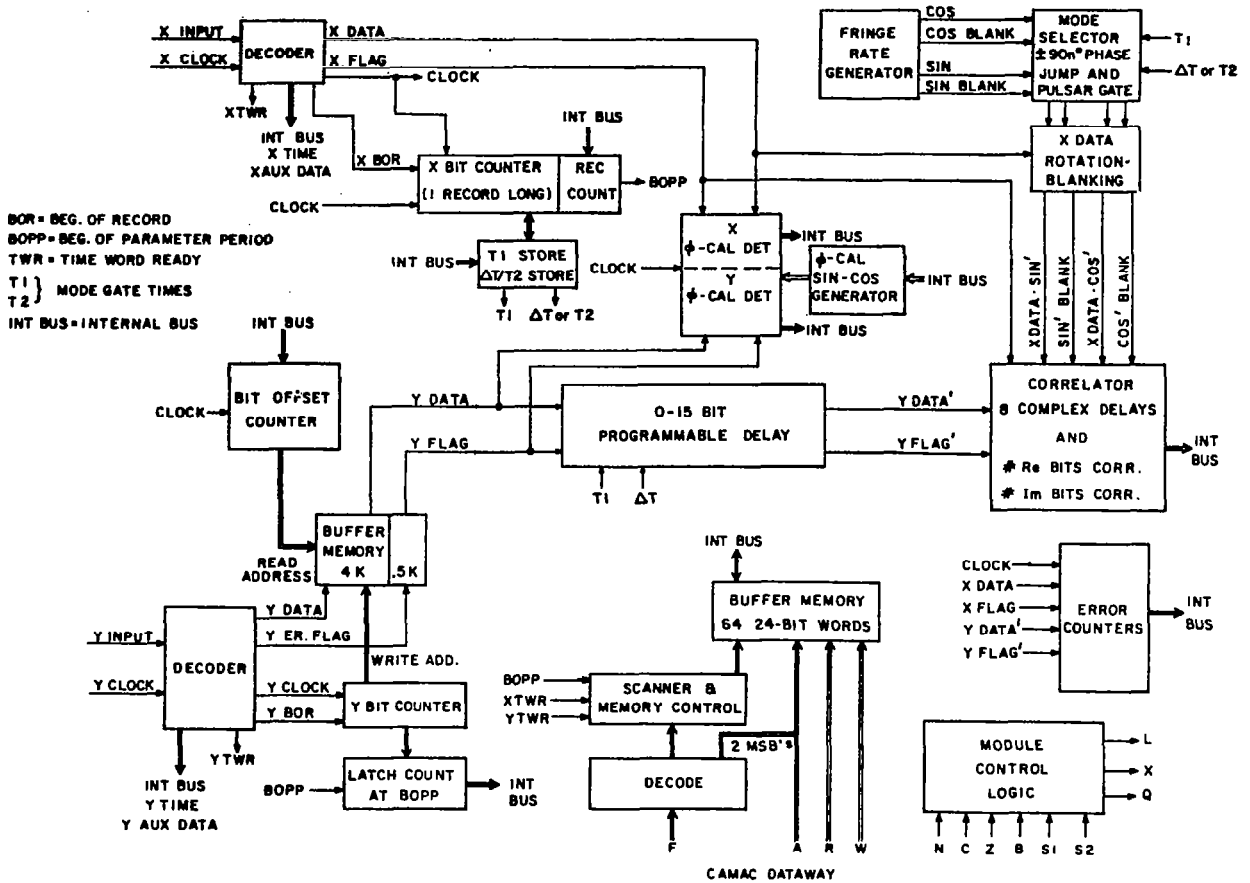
X INPUT
X CLOCK
DECODER
X DATA
X FLAG
CLOCK
XTWR
INT BUS
X TIME
XAUX DATA
X BOR
X BIT COUNTER
(1 RECORD LONG)
INT BUS
REC COUNT
BOPP
CLOCK
BOR = BEG. OF RECORD
BOPP = BEG. OF PARAMETER PERIOD
TWR = TIME WORD READY
T1 T2 } MODE GATE TIMES
INT BUS = INTERNAL BUS
INT BUS
T1 STORE
ΔT/T2 STORE
T1
ΔT or T2
FRINGE RATE GENERATOR
COS
COS BLANK
SIN
SIN BLANK
MODE SELECTOR
± 90n° PHASE
JUMP AND
PULSAR GATE
T1
ΔT or T2
X DATA
ROTATION-
BLANKING
X
ϕ-CAL DET
Y
ϕ-CAL DET
CLOCK
INT BUS
INT BUS
ϕ-CAL
SIN-COS
GENERATOR
INT BUS
X DATA · SIN'
SIN' BLANK
X DATA · COS'
COS' BLANK
INT BUS
BIT OFFSET
COUNTER
CLOCK
Y DATA
Y FLAG
0-15 BIT
PROGRAMMABLE DELAY
T1
ΔT
Y DATA'
Y FLAG'
CORRELATOR
8 COMPLEX DELAYS
AND
# Re BITS CORR.
# Im BITS CORR.
INT BUS
BUFFER
MEMORY
4 K
.5K
READ
ADDRESS
Y DATA
Y ER. FLAG
WRITE ADD.
Y INPUT
DECODER
Y CLOCK
Y CLOCK
Y BOR
Y BIT COUNTER
YTWR
INT BUS
Y TIME
Y AUX DATA
BOPP
LATCH COUNT
AT BOPP
INT BUS
INT BUS
BUFFER MEMORY
64 24-BIT WORDS
BOPP
XTWR
YTWR
SCANNER &
MEMORY CONTROL
2 MSB's
DECODE
F
A
R
W
CAMAC DATAWAY
CLOCK
X DATA
X FLAG
Y DATA'
Y FLAG'
ERROR
COUNTERS
INT BUS
MODULE
CONTROL
LOGIC
L
X
Q
N
C
Z
B
S1
S2